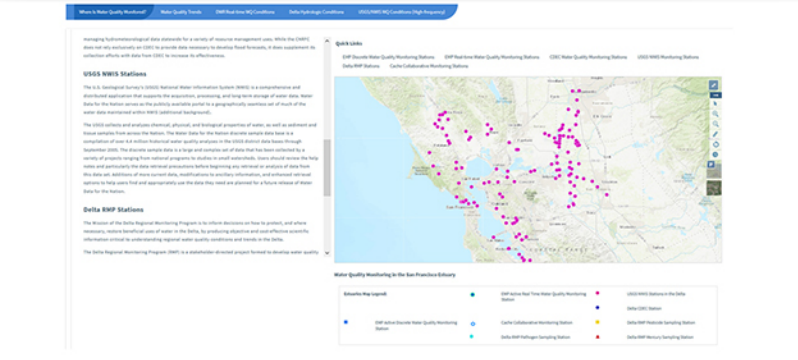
Where Is Water Quality Monitored? | Water Quality Trends | EMP Real-time WQ Conditions | Delta Hydrologic Conditions | USGS NWIS WQ Conditions (High-Frequency)

managing hydrometeorological data statewide for a variety of resource management uses. While the CNRFC does not rely exclusively on CDEC to provide data necessary to develop flood forecasts, it does supplement its collection efforts with data from CDEC to increase its effectiveness.

USGS NWIS Stations

The U.S. Geological Survey's (USGS) National Water Information System (NWIS) is a comprehensive and distributed application that supports the acquisition, processing, and long-term storage of water data. Water Data for the Nation serves as the publicly available portal to a geographically seamless set of much of the water data maintained within NWIS (additional background).

The USGS collects and analyzes chemical, physical, and biological properties of water, as well as sediment and tissue samples from across the Nation. The Water Data for the Nation discrete sample data base is a compilation of over 4.4 million historical water quality analyses in the USGS district data bases through September 2005. The discrete sample data is a large and complex set of data that has been collected by a variety of projects ranging from national programs to studies in small watersheds. Users should review the help notes and particularly the data retrieval precautions before beginning any retrieval or analysis of data from this data set. Additions of more current data, modifications to ancillary information, and enhanced retrieval options to help users find and appropriately use the data they need are planned for a future release of Water Data for the Nation.

Delta RMP Stations

The Mission of the Delta Regional Monitoring Program is to inform decisions on how to protect, and where necessary, restore beneficial uses of water in the Delta, by producing objective and cost-effective scientific information critical to understanding regional water quality conditions and trends in the Delta.

The Delta Regional Monitoring Program (RMP) is a stakeholder-driven project formed to develop water quality

Quick Links

EMP Discrete Water Quality Monitoring Stations | EMP Real-time Water Quality Monitoring Stations | CDEC Water Quality Monitoring Stations | USGS NWIS Monitoring Stations | Delta RMP Stations | Cache Collaborative Monitoring Stations

Water Quality Monitoring in the San Francisco Estuary

Estuaries Map Legend

EMP Active Real-Time Water Quality Monitoring Station
USGS NWIS Stations in the Delta
Delta CDEC Station
EMP Active Discrete Water Quality Monitoring Station
Cache Collaborative Monitoring Station
Delta RMP Pesticide Sampling Station
Delta RMP Pathogen Sampling Station
Delta RMP Mercury Sampling Station